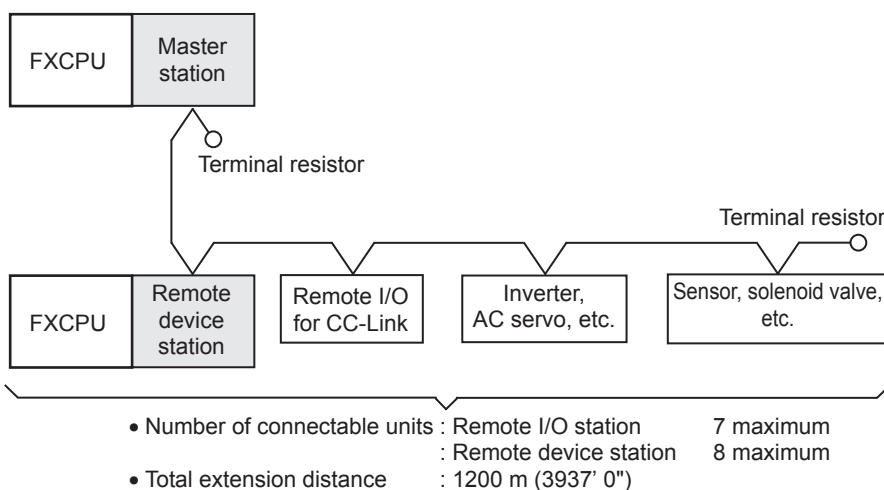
FXCPU

Master station

Terminal resistor

Terminal resistor

FXCPU

Remote device station

Remote I/O for CC-Link

Inverter, AC servo, etc.

Sensor, solenoid valve, etc.

• Number of connectable units : Remote I/O station 7 maximum
: Remote device station 8 maximum
• Total extension distance : 1200 m (3937' 0")